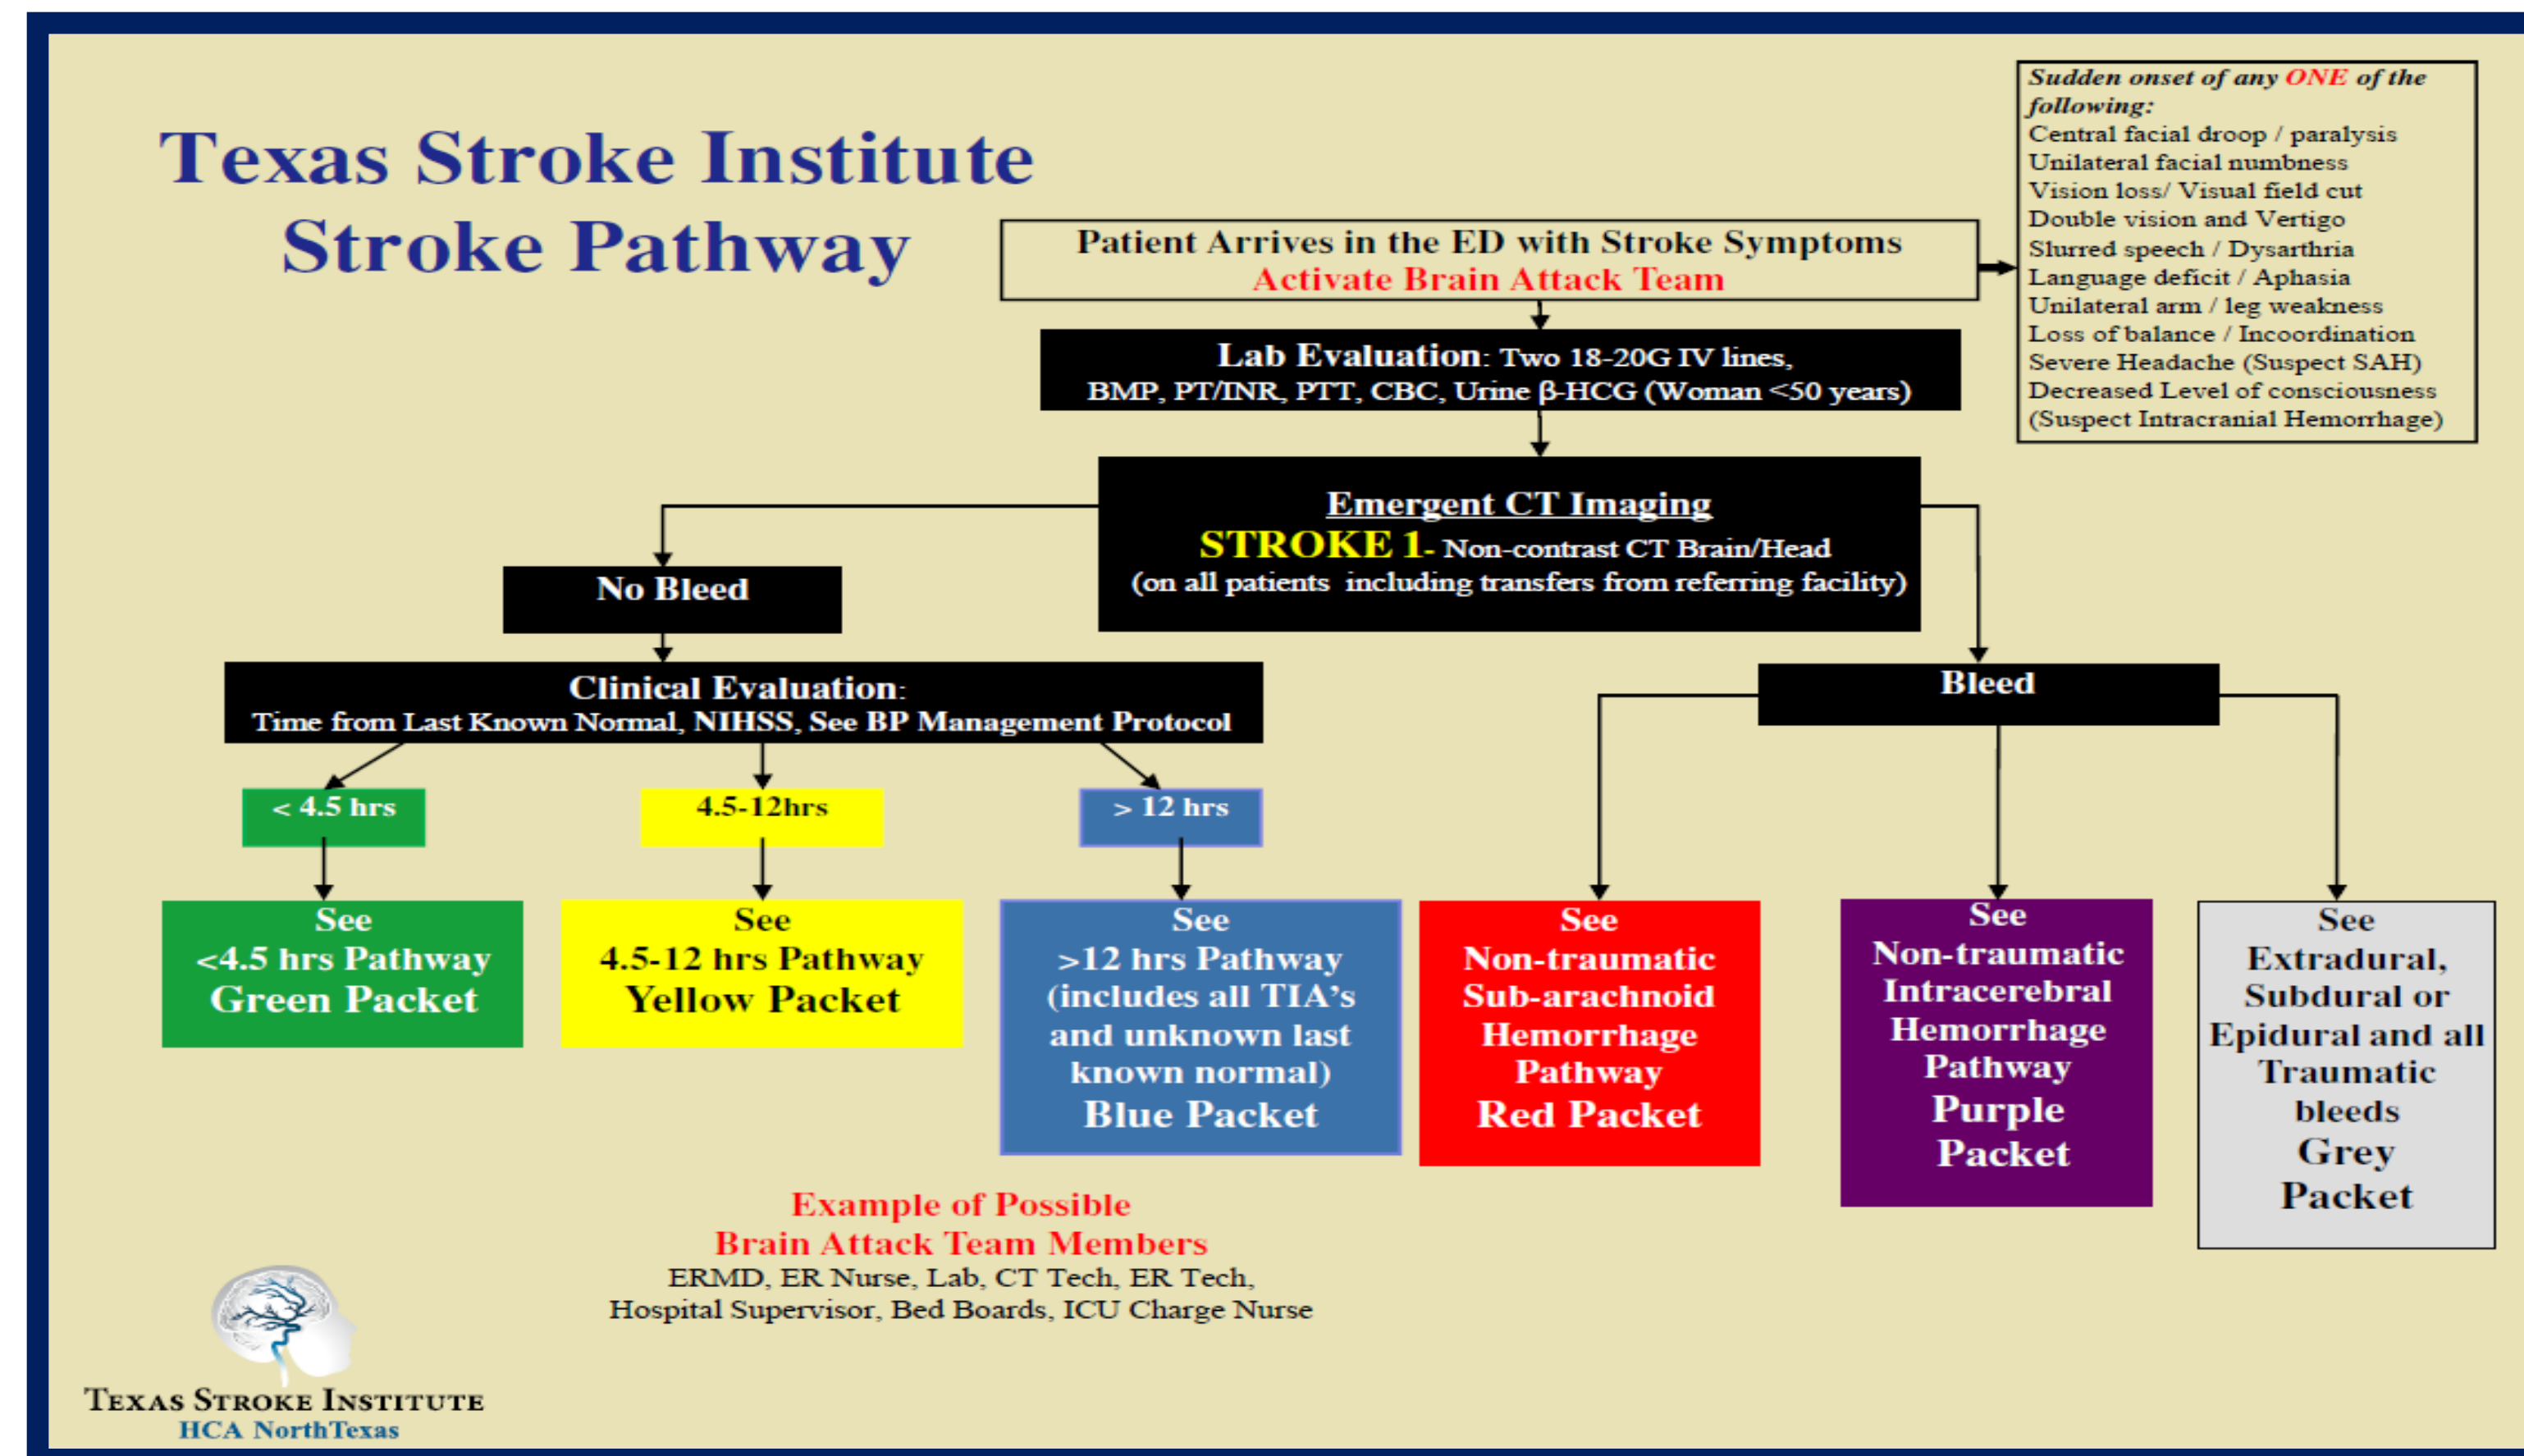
Texas Stroke Institute
Stroke Pathway

Patient Arrives in the ED with Stroke Symptoms
Activate Brain Attack Team

Sudden onset of any ONE of the following:
Central facial droop / paralysis
Unilateral facial numbness
Vision loss/ Visual field cut
Double vision and Vertigo
Slurred speech / Dysarthria
Language deficit / Aphasia
Unilateral arm / leg weakness
Loss of balance / Incoordination
Severe Headache (Suspect SAH)
Decreased Level of consciousness (Suspect Intracranial Hemorrhage)

Lab Evaluation: Two 18-20G IV lines,
BMP, PT/INR, PTT, CBC, Urine β-HCG (Woman <50 years)

Emergent CT Imaging
STROKE 1- Non-contrast CT Brain/Head
(on all patients including transfers from referring facility)

No Bleed

Clinical Evaluation:
Time from Last Known Normal, NIHSS, See BP Management Protocol

< 4.5 hrs

4.5-12hrs

> 12 hrs

See
<4.5 hrs Pathway
Green Packet

See
4.5-12 hrs Pathway
Yellow Packet

See
>12 hrs Pathway
(includes all TIA's and unknown last known normal)
Blue Packet

Bleed

See
Non-traumatic Sub-arachnoid Hemorrhage Pathway
Red Packet

See
Non-traumatic Intracerebral Hemorrhage Pathway
Purple Packet

See
Extradural, Subdural or Epidural and all Traumatic bleeds
Grey Packet

Example of Possible
Brain Attack Team Members
ERMD, ER Nurse, Lab, CT Tech, ER Tech,
Hospital Supervisor, Bed Boards, ICU Charge Nurse

Texas Stroke Institute
HCA NorthTexas